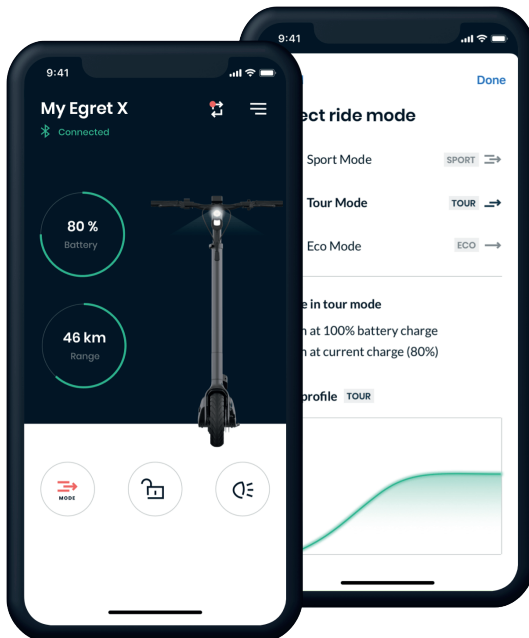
9:41

My Egret X

Connected

80 %
Battery

46 km
Range

MODE

9:41

Done

ect ride mode

Sport Mode SPORT

Tour Mode TOUR

Eco Mode ECO

e in tour mode

n at 100% battery charge

n at current charge (80%)

profile TOUR